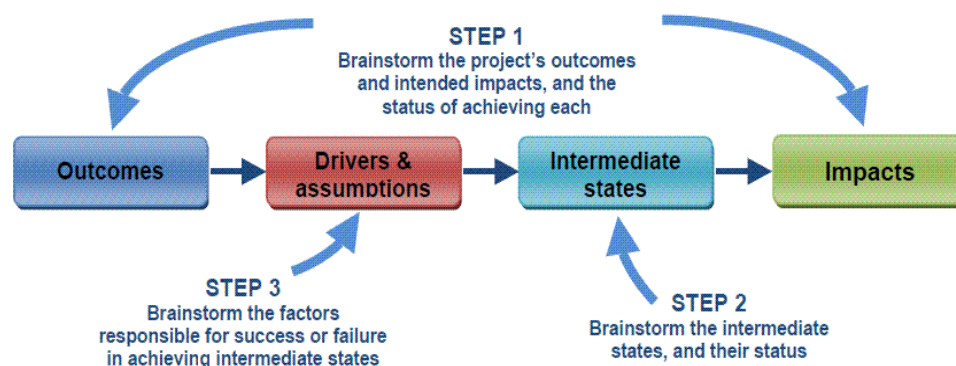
STEP 1
Brainstorm the project's outcomes and intended impacts, and the status of achieving each

Outcomes

Drivers & assumptions

Intermediate states

Impacts

STEP 3
Brainstorm the factors responsible for success or failure in achieving intermediate states

STEP 2
Brainstorm the intermediate states, and their status